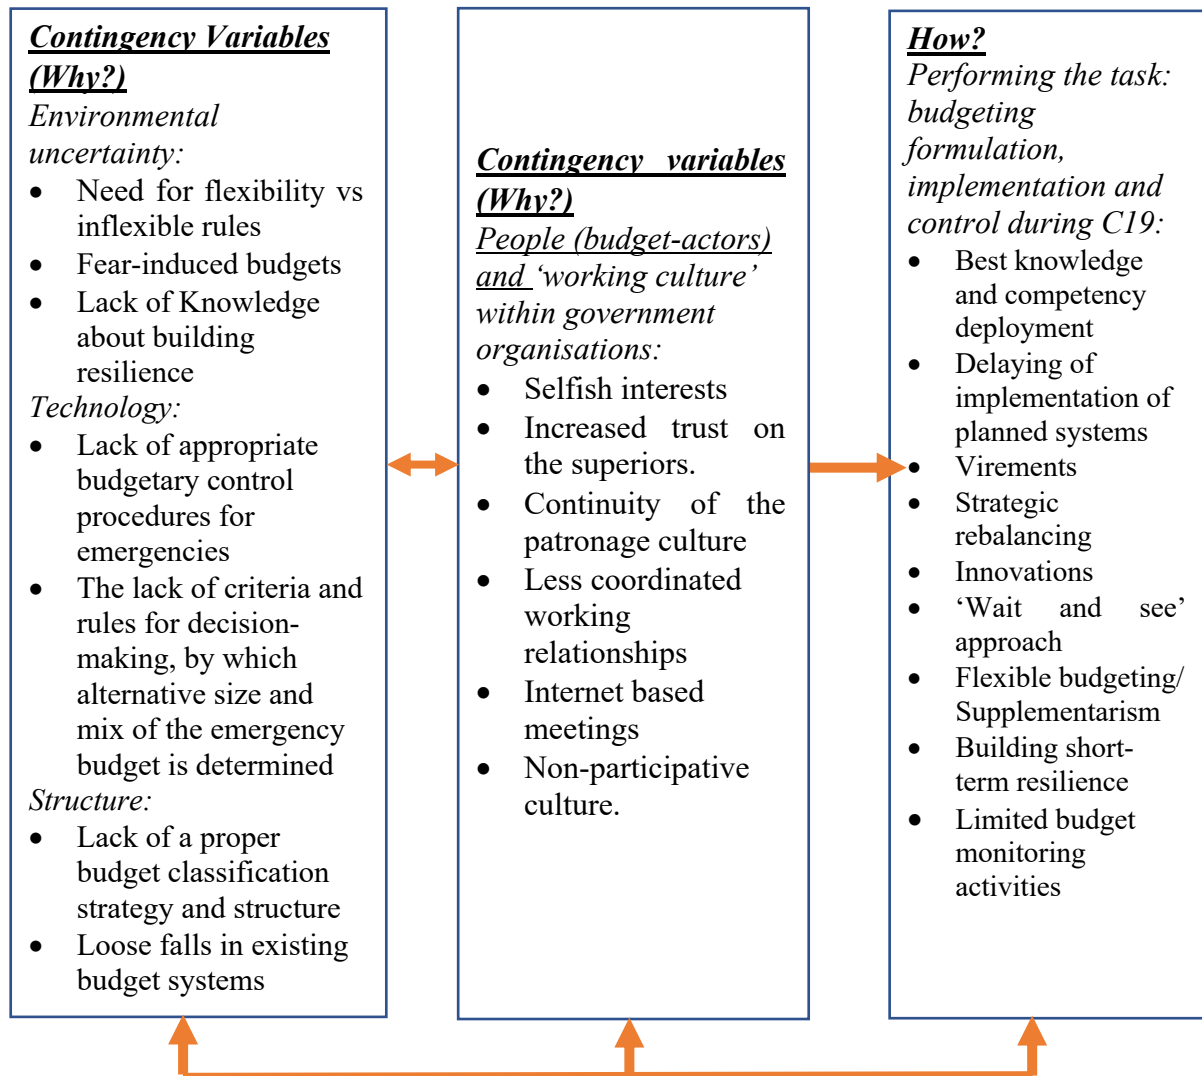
***Contingency Variables (Why?)***
*Environmental uncertainty:*
- Need for flexibility vs inflexible rules
- Fear-induced budgets
- Lack of Knowledge about building resilience

*Technology:*
- Lack of appropriate budgetary control procedures for emergencies
- The lack of criteria and rules for decision-making, by which alternative size and mix of the emergency budget is determined

*Structure:*
- Lack of a proper budget classification strategy and structure
- Loose falls in existing budget systems

***Contingency variables (Why?)***
*People (budget-actors) and 'working culture' within government organisations:*
- Selfish interests
- Increased trust on the superiors.
- Continuity of the patronage culture
- Less coordinated working relationships
- Internet based meetings
- Non-participative culture.

***How?***
*Performing the task: budgeting formulation, implementation and control during C19:*
- Best knowledge and competency deployment
- Delaying of implementation of planned systems
- Virements
- Strategic rebalancing
- Innovations
- 'Wait and see' approach
- Flexible budgeting/ Supplementarism
- Building short-term resilience
- Limited budget monitoring activities